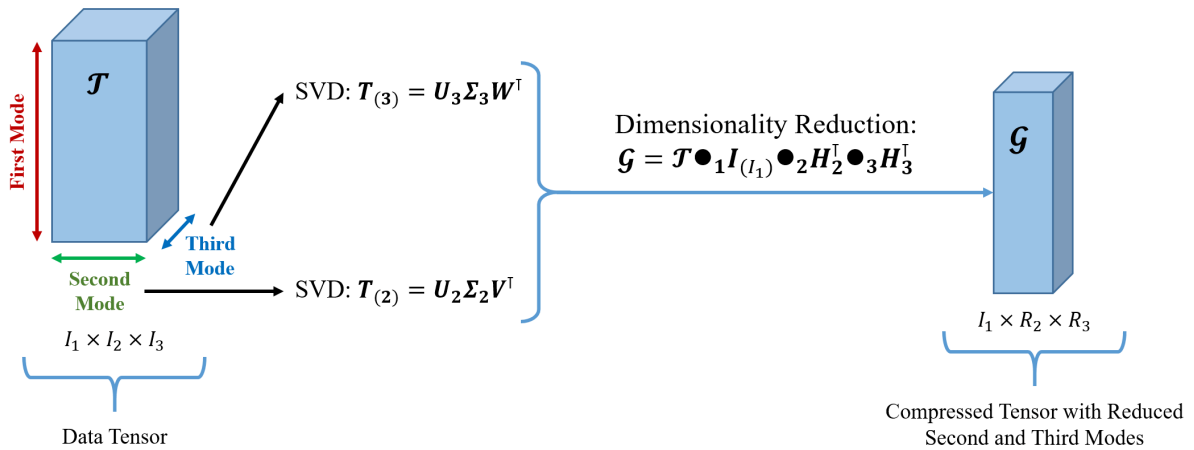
$\mathcal{T}$

First Mode

Second Mode

Third Mode

$I_1 \times I_2 \times I_3$

Data Tensor

SVD: $\boldsymbol{T_{(3)}} = \boldsymbol{U_3 \Sigma_3 W^{\intercal}}$

SVD: $\boldsymbol{T_{(2)}} = \boldsymbol{U_2 \Sigma_2 V^{\intercal}}$

Dimensionality Reduction:

$\boldsymbol{\mathcal{G}} = \boldsymbol{\mathcal{T} \bullet_1 I_{(I_1)} \bullet_2 H_2^{\intercal} \bullet_3 H_3^{\intercal}}$

$\mathcal{G}$

$I_1 \times R_2 \times R_3$

Compressed Tensor with Reduced Second and Third Modes